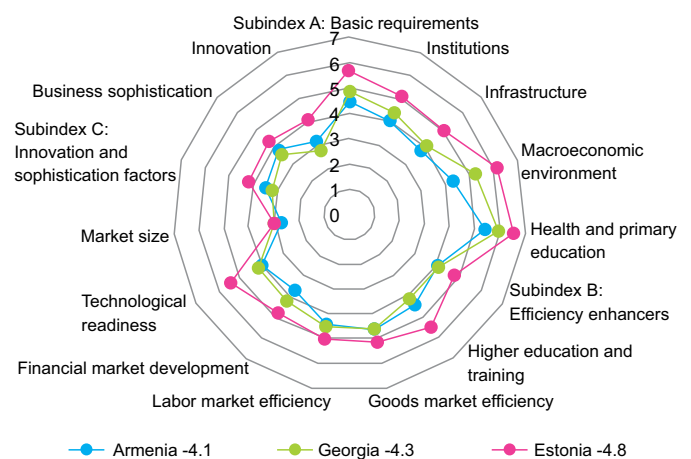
Subindex A: Basic requirements
7
6
5
4
3
2
1
0
Institutions
Infrastructure
Macroeconomic environment
Health and primary education
Subindex B: Efficiency enhancers
Higher education and training
Goods market efficiency
Labor market efficiency
Financial market development
Technological readiness
Market size
Subindex C: Innovation and sophistication factors
Business sophistication
Innovation

Armenia -4.1
Georgia -4.3
Estonia -4.8